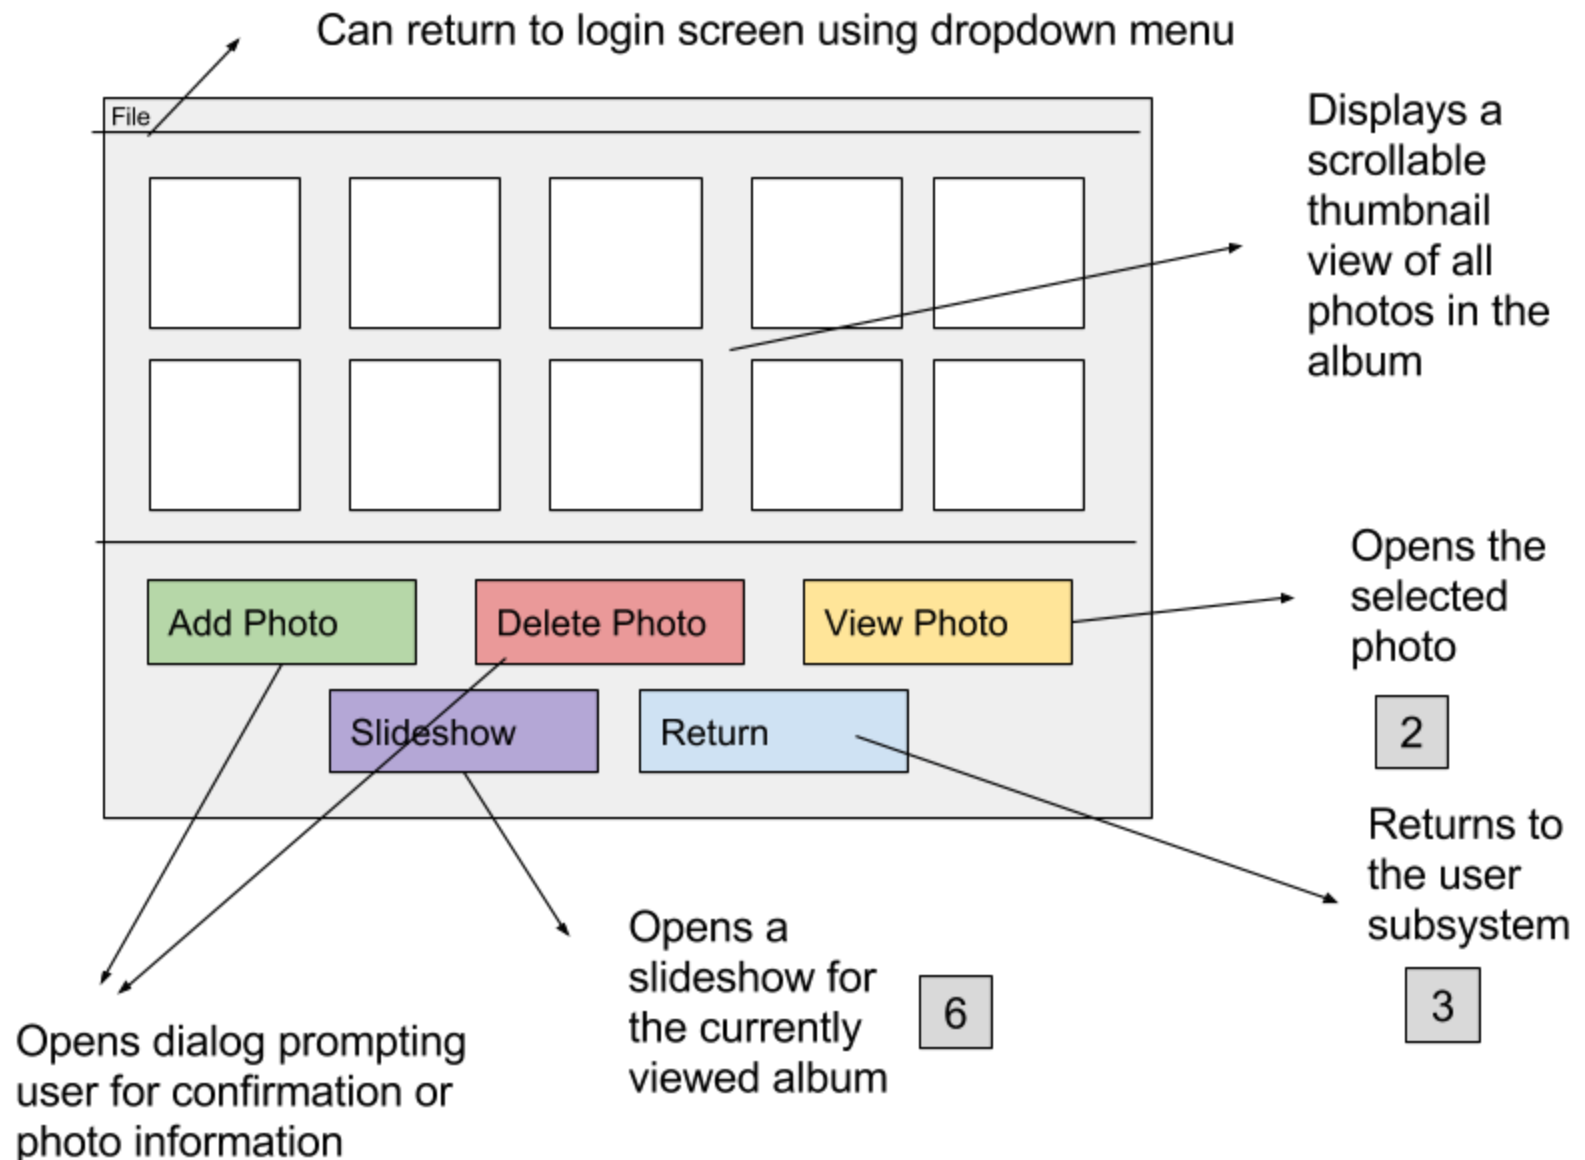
Can return to login screen using dropdown menu

File

Displays a scrollable thumbnail view of all photos in the album

Add Photo

Delete Photo

View Photo

Opens the selected photo

2

Slideshow

Return

Returns to the user subsystem

3

Opens a slideshow for the currently viewed album

6

Opens dialog prompting user for confirmation or photo information